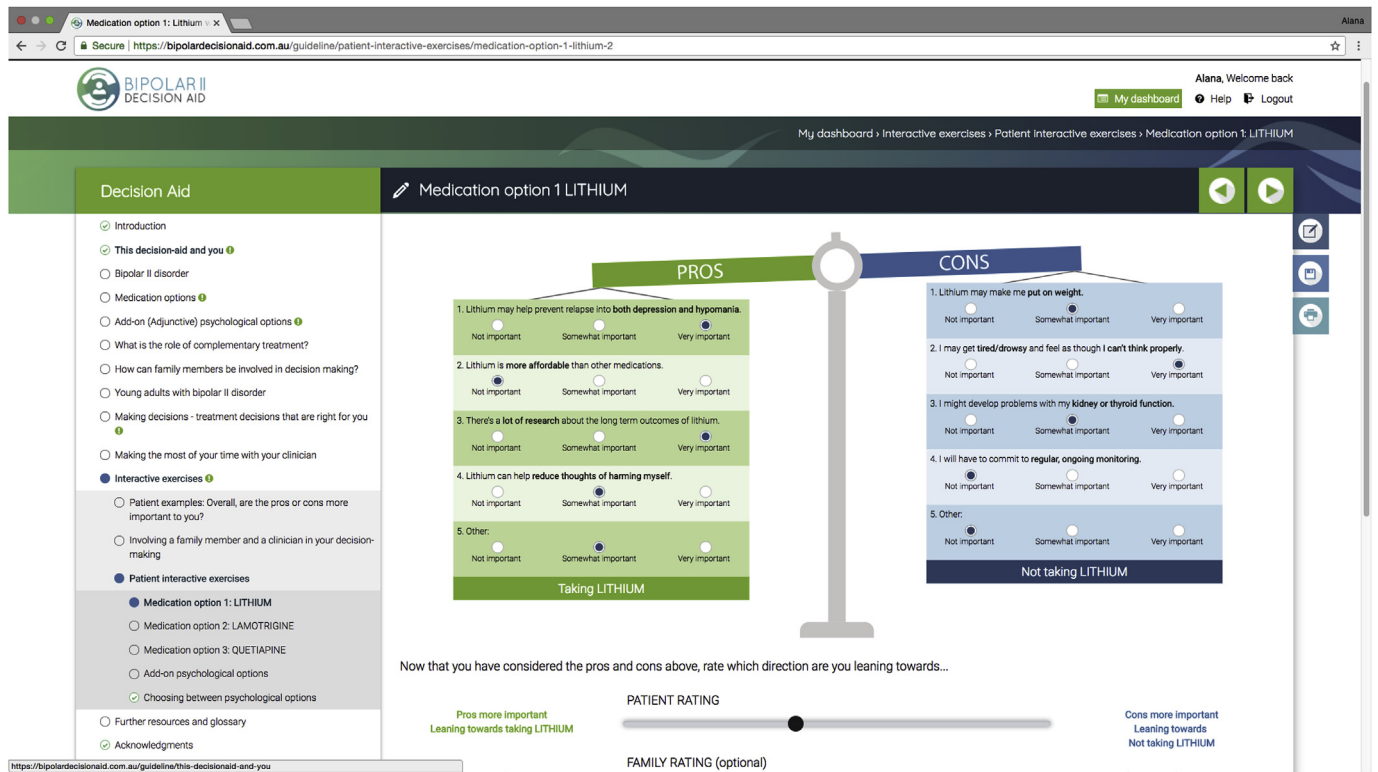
Medication option 1: Lithium ×

Alana

Secure https://bipolardecisionaid.com.au/guideline/patient-interactive-exercises/medication-option-1-lithium-2

BIPOLAR II DECISION AID

Alana, Welcome back

My dashboard Help Logout

My dashboard › Interactive exercises › Patient interactive exercises › Medication option 1: LITHIUM

Decision Aid

Medication option 1 LITHIUM

Introduction
This decision-aid and you
Bipolar II disorder
Medication options
Add-on (Adjunctive) psychological options
What is the role of complementary treatment?
How can family members be involved in decision making?
Young adults with bipolar II disorder
Making decisions - treatment decisions that are right for you
Making the most of your time with your clinician
Interactive exercises
Patient examples: Overall, are the pros or cons more important to you?
Involving a family member and a clinician in your decision-making
Patient interactive exercises
Medication option 1: LITHIUM
Medication option 2: LAMOTRIGINE
Medication option 3: QUETIAPINE
Add-on psychological options
Choosing between psychological options
Further resources and glossary
Acknowledgments

PROS

1. Lithium may help prevent relapse into both depression and hypomania.
Not important Somewhat important Very important

2. Lithium is more affordable than other medications.
Not important Somewhat important Very important

3. There's a lot of research about the long term outcomes of lithium.
Not important Somewhat important Very important

4. Lithium can help reduce thoughts of harming myself.
Not important Somewhat important Very important

5. Other:
Not important Somewhat important Very important

Taking LITHIUM

CONS

1. Lithium may make me put on weight.
Not important Somewhat important Very important

2. I may get tired/drowsy and feel as though I can't think properly.
Not important Somewhat important Very important

3. I might develop problems with my kidney or thyroid function.
Not important Somewhat important Very important

4. I will have to commit to regular, ongoing monitoring.
Not important Somewhat important Very important

5. Other:
Not important Somewhat important Very important

Not taking LITHIUM

Now that you have considered the pros and cons above, rate which direction are you leaning towards...

PATIENT RATING

Pros more important
Leaning towards taking LITHIUM

Cons more important
Leaning towards
Not taking LITHIUM

FAMILY RATING (optional)

https://bipolardecisionaid.com.au/guideline/this-decisionaid-and-you